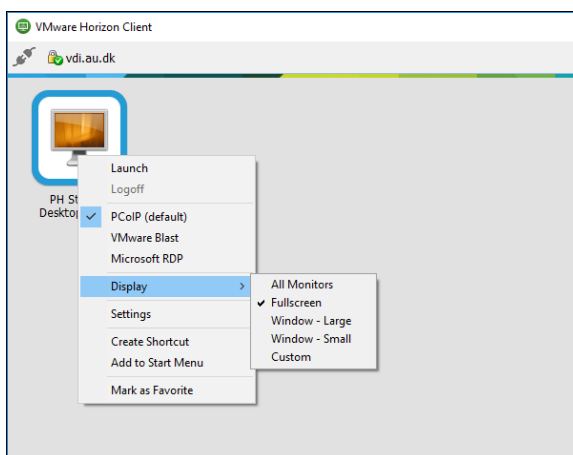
VMware Horizon Client

vdi.au.dk

PH St
Desktop

Launch
Logoff
✔ PCoIP (default)
VMware Blast
Microsoft RDP
Display
Settings
Create Shortcut
Add to Start Menu
Mark as Favorite

All Monitors
✔ Fullscreen
Window - Large
Window - Small
Custom